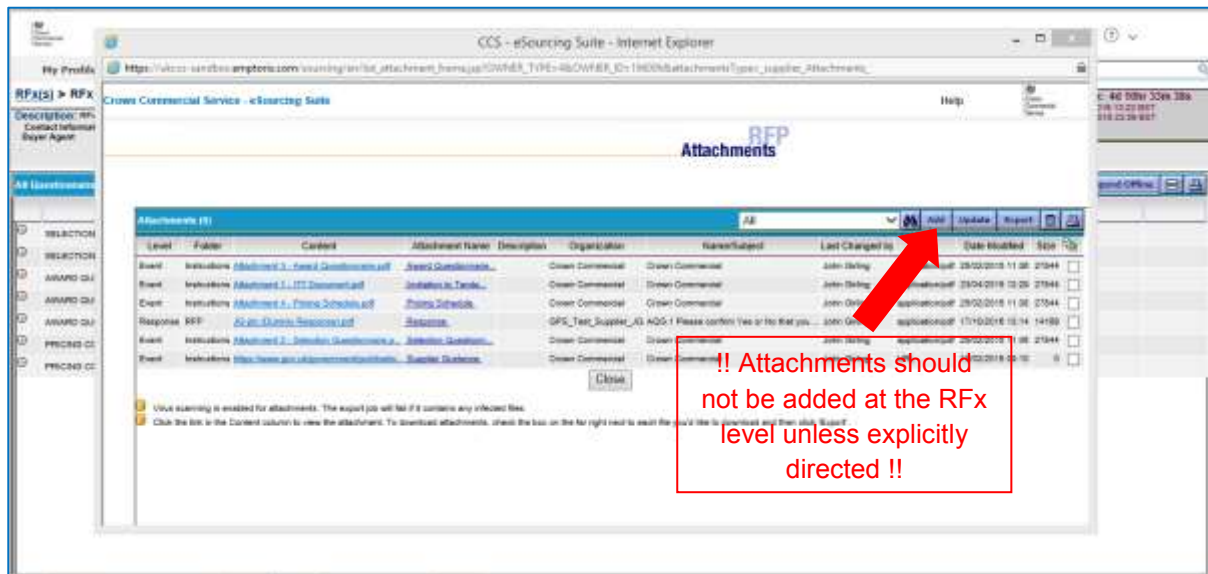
CCS - eSourcing Suite - Internet Explorer

My Profile

RFx(s) > RFx

Crown Commercial Service - eSourcing Suite

Help

RFP

Attachments

All Questionnaires

Attachments (6)

All

Add Update Export

| Level | Folder | Content | Attachment Name | Description | Organization | Name/Subject | Last Changed by | | Date Modified | Size |
|---|---|---|---|---|---|---|---|---|---|---|
| Event | Instructions | Attachment 3 - Award Questionnaire.pdf | Award Questionnaire | | Crown Commercial | Crown Commercial | John Stirling | application/pdf | 28/02/2018 11:06 | 27844 |
| Event | Instructions | Attachment 1 - ITT Document.pdf | Invitation to Tender | | Crown Commercial | Crown Commercial | John Stirling | application/pdf | 29/04/2018 12:26 | 27844 |
| Event | Instructions | Attachment 4 - Pricing Schedule.pdf | Pricing Schedule | | Crown Commercial | Crown Commercial | John Stirling | application/pdf | 28/02/2018 11:06 | 27844 |
| Response | RFP | AG.pic (Dummy Response).pdf | Response | | GPS_Test_Supplier_A3 | AQG.1 Please confirm Yes or No that you... | John Gr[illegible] | application/pdf | 17/10/2018 12:14 | 14188 |
| Event | Instructions | Attachment 2 - Selection Questionnaire | Selection Question | | Crown Commercial | Crown Commercial | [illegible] | | 28/02/2018 11:06 | 27844 |
| Event | Instructions | https://www.gov.uk/government/publicatio... | Supplier Guidance | | Crown Commercial | Crown Commercial | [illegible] | | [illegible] | 0 |

Close

Virus scanning is enabled for attachments. The export job will fail if it contains any infected files.

Click the link in the Content column to view the attachment. To download attachments, check the box on the far right next to each file you'd like to download and then click Export.

!! Attachments should not be added at the RFx level unless explicitly directed !!

SELECTION
SELECTION
AWARD QU
AWARD QU
AWARD QU
PRICING CC
PRICING CC

Respond Offline